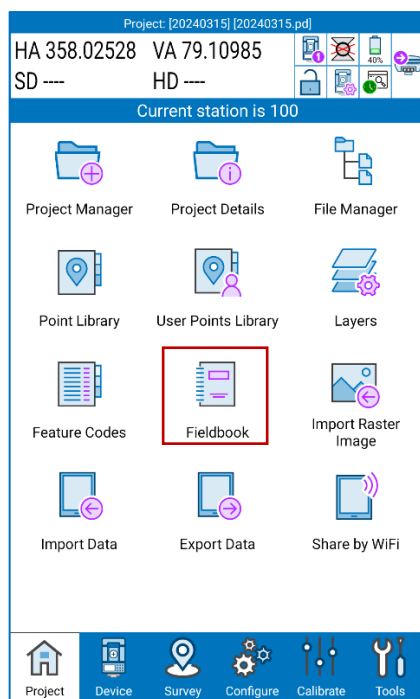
Project: [20240315] [20240315.pd]

HA 358.02528 VA 79.10985
SD ---- HD ----

40%

Current station is 100

Project Manager
Project Details
File Manager
Point Library
User Points Library
Layers
Feature Codes
Fieldbook
Import Raster Image
Import Data
Export Data
Share by WiFi

Project
Device
Survey
Configure
Calibrate
Tools